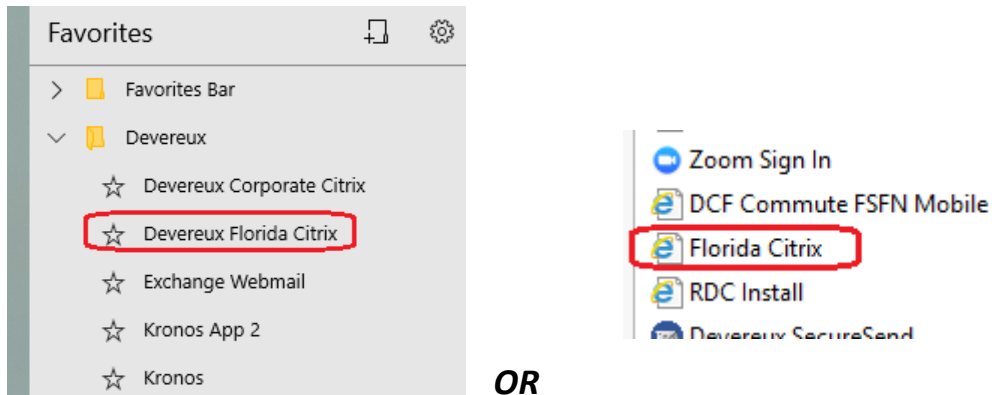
Favorites

Favorites Bar

Devereux

Devereux Corporate Citrix

Devereux Florida Citrix

Exchange Webmail

Kronos App 2

Kronos

Zoom Sign In

DCF Commute FSFN Mobile

Florida Citrix

RDC Install

Devereux SecureSend

OR